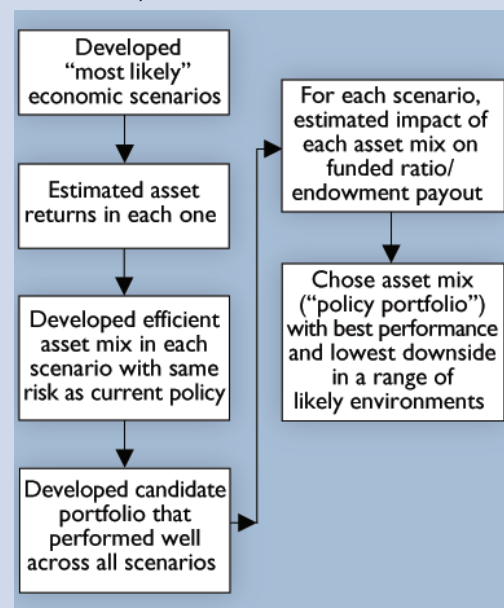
Developed "most likely" economic scenarios

Estimated asset returns in each one

Developed efficient asset mix in each scenario with same risk as current policy

Developed candidate portfolio that performed well across all scenarios

For each scenario, estimated impact of each asset mix on funded ratio/ endowment payout

Chose asset mix ("policy portfolio") with best performance and lowest downside in a range of likely environments